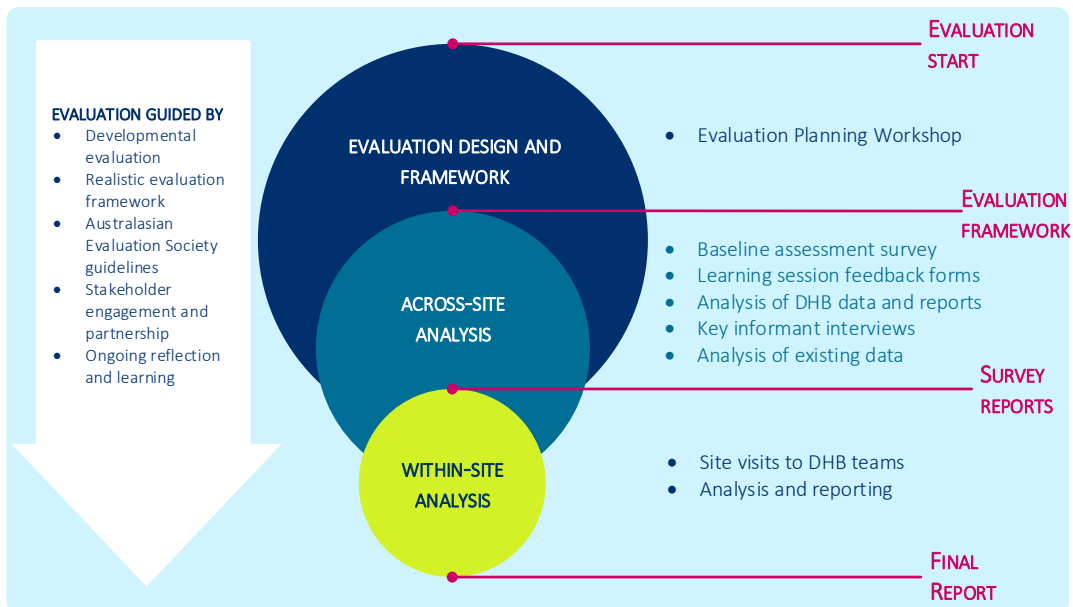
EVALUATION GUIDED BY
- Developmental evaluation
- Realistic evaluation framework
- Australasian Evaluation Society guidelines
- Stakeholder engagement and partnership
- Ongoing reflection and learning

EVALUATION DESIGN AND FRAMEWORK

ACROSS-SITE ANALYSIS

WITHIN-SITE ANALYSIS

EVALUATION START

- Evaluation Planning Workshop

EVALUATION FRAMEWORK

- Baseline assessment survey
- Learning session feedback forms
- Analysis of DHB data and reports
- Key informant interviews
- Analysis of existing data

SURVEY REPORTS

- Site visits to DHB teams
- Analysis and reporting

FINAL REPORT